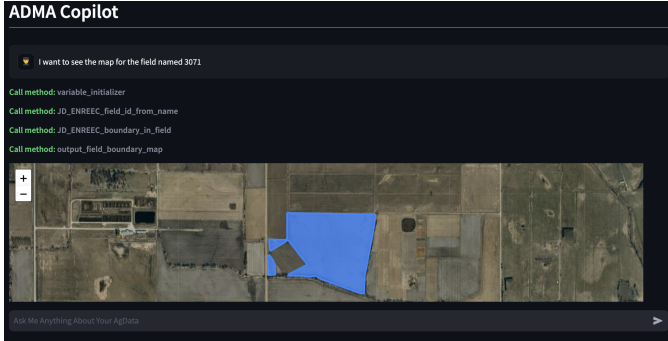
ADMA Copilot

I want to see the map for the field named 3071

Call method: variable_initializer

Call method: JD_ENREEC_field_id_from_name

Call method: JD_ENREEC_boundary_in_field

Call method: output_field_boundary_map

+
−

Ask Me Anything About Your AgData